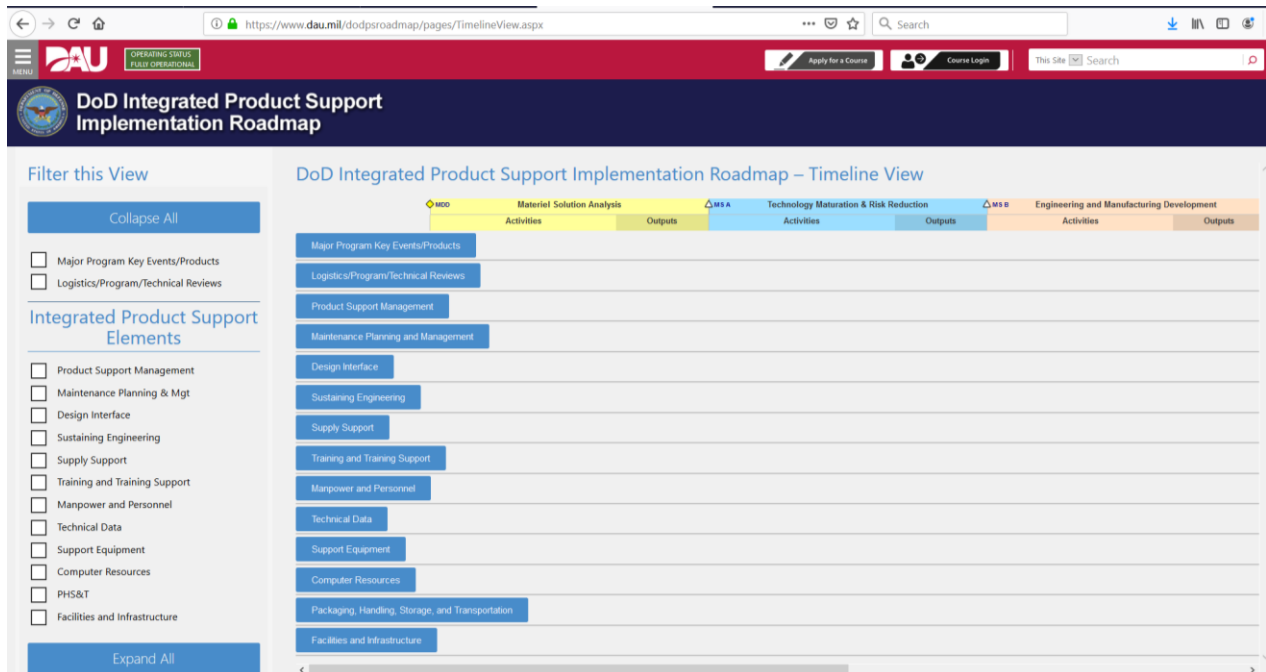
https://www.dau.mil/dodpsroadmap/pages/TimelineView.aspx

Search

MENU

DAU

OPERATING STATUS
FULLY OPERATIONAL

Apply for a Course

Course Login

This Site

Search

DoD Integrated Product Support Implementation Roadmap

Filter this View

Collapse All

Major Program Key Events/Products

Logistics/Program/Technical Reviews

Integrated Product Support Elements

Product Support Management

Maintenance Planning & Mgt

Design Interface

Sustaining Engineering

Supply Support

Training and Training Support

Manpower and Personnel

Technical Data

Support Equipment

Computer Resources

PHS&T

Facilities and Infrastructure

Expand All

DoD Integrated Product Support Implementation Roadmap – Timeline View

MDD

Materiel Solution Analysis

MS A

Technology Maturation & Risk Reduction

MS B

Engineering and Manufacturing Development

| Activities | Outputs | Activities | Outputs | Activities | Outputs |
|---|---|---|---|---|---|

Major Program Key Events/Products

Logistics/Program/Technical Reviews

Product Support Management

Maintenance Planning and Management

Design Interface

Sustaining Engineering

Supply Support

Training and Training Support

Manpower and Personnel

Technical Data

Support Equipment

Computer Resources

Packaging, Handling, Storage, and Transportation

Facilities and Infrastructure